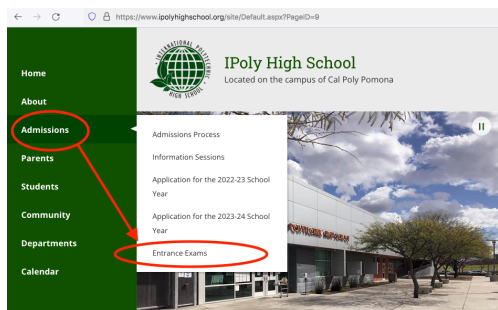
https://www.ipolyhighschool.org/site/Default.aspx?PageID=9

INTERNATIONAL POLYTECHNIC HIGH SCHOOL

IPoly High School
Located on the campus of Cal Poly Pomona

Home
About
Admissions
Parents
Students
Community
Departments
Calendar

Admissions Process
Information Sessions
Application for the 2022-23 School Year
Application for the 2023-24 School Year
Entrance Exams